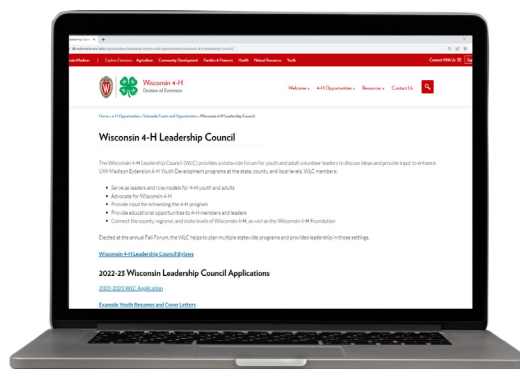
Wisconsin 4-H
Division of Extension

Welcome 4-H Opportunities Resources Contact Us

Home » 4-H Opportunities » Statewide Events and Opportunities » Wisconsin 4-H Leadership Council

Wisconsin 4-H Leadership Council

The Wisconsin 4-H Leadership Council (WLC) provides a statewide forum for youth and adult volunteer leaders to discuss ideas and provide input to enhance UW-Madison Extension 4-H Youth Development programs at the state, county, and local levels. WLC members:

- Serve as leaders and role models for 4-H youth and adults
- Advocate for Wisconsin 4-H
- Provide input for enhancing the 4-H program
- Provide educational opportunities to 4-H members and leaders
- Connect the county, regional, and state levels of Wisconsin 4-H, as well as the Wisconsin 4-H Foundation

Elected at the annual Fall Forum, the WLC helps to plan multiple statewide programs and provides leadership in those settings.

Wisconsin 4-H Leadership Council Bylaws

2022-23 Wisconsin Leadership Council Applications

2022-2023 WLC Application

Example Youth Resumes and Cover Letters